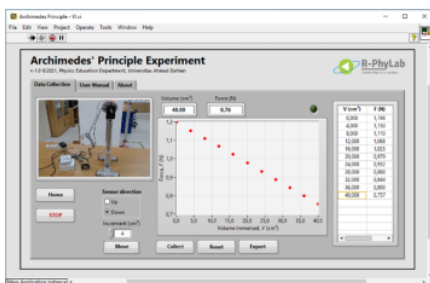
Archimedes' Principle - VI.vi

File Edit View Project Operate Tools Window Help

Archimedes' Principle Experiment

v 1.0 ©2021, Physics Education Department, Universitas Ahmad Dahlan

R-PhyLab

Data Collection | User Manual | About

Volume (cm³) 40,00

Force (N) 0,76

| V (cm³) | F (N) |
|---|---|
| 0,000 | 1,166 |
| 4,000 | 1,150 |
| 8,000 | 1,110 |
| 12,000 | 1,060 |
| 16,000 | 1,023 |
| 20,000 | 0,975 |
| 24,000 | 0,937 |
| 28,000 | 0,890 |
| 32,000 | 0,840 |
| 36,000 | 0,800 |
| 40,000 | 0,757 |

1,2
1,1
1
0,9
0,8
0,7

Force, F (N)

0,0 5,0 10,0 15,0 20,0 25,0 30,0 35,0 40,0

Volume Immersed, V (cm³)

Home

STOP

Sensor direction

Up

Down

Increment (cm³)

4

Move

Collect

Reset

Export